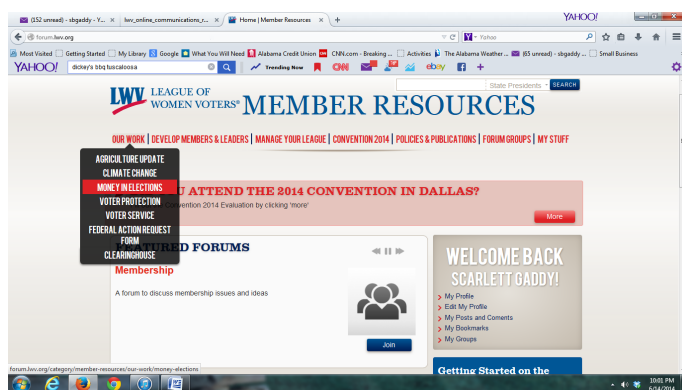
(152 unread) - sbgaddy - Y... ×
lwv_online_communications_r... ×
Home | Member Resources ×
+
YAHOO!
forum.lwv.org
Yahoo
Most Visited
Getting Started
My Library
Google
What You Will Need
Alabama Credit Union
CNN.com - Breaking ...
Activities
The Alabama Weather ...
(65 unread) - sbgaddy ...
Small Business
YAHOO!
dickey's bbq tuscaloosa
Trending Now
CNN
ebay
State Presidents
SEARCH
LWV LEAGUE OF WOMEN VOTERS® MEMBER RESOURCES
OUR WORK | DEVELOP MEMBERS & LEADERS | MANAGE YOUR LEAGUE | CONVENTION 2014 | POLICIES & PUBLICATIONS | FORUM GROUPS | MY STUFF
AGRICULTURE UPDATE
CLIMATE CHANGE
MONEY IN ELECTIONS
VOTER PROTECTION
VOTER SERVICE
FEDERAL ACTION REQUEST FORM
CLEARINGHOUSE
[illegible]U ATTEND THE 2014 CONVENTION IN DALLAS?
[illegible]onvention 2014 Evaluation by clicking 'more'
More
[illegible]ATURED FORUMS
Membership
A forum to discuss membership issues and ideas
Join
WELCOME BACK SCARLETT GADDY!
My Profile
Edit My Profile
My Posts and Coments
My Bookmarks
My Groups
Getting Started on the
forum.lwv.org/category/member-resources/our-work/money-elections
10:01 PM
6/14/2014